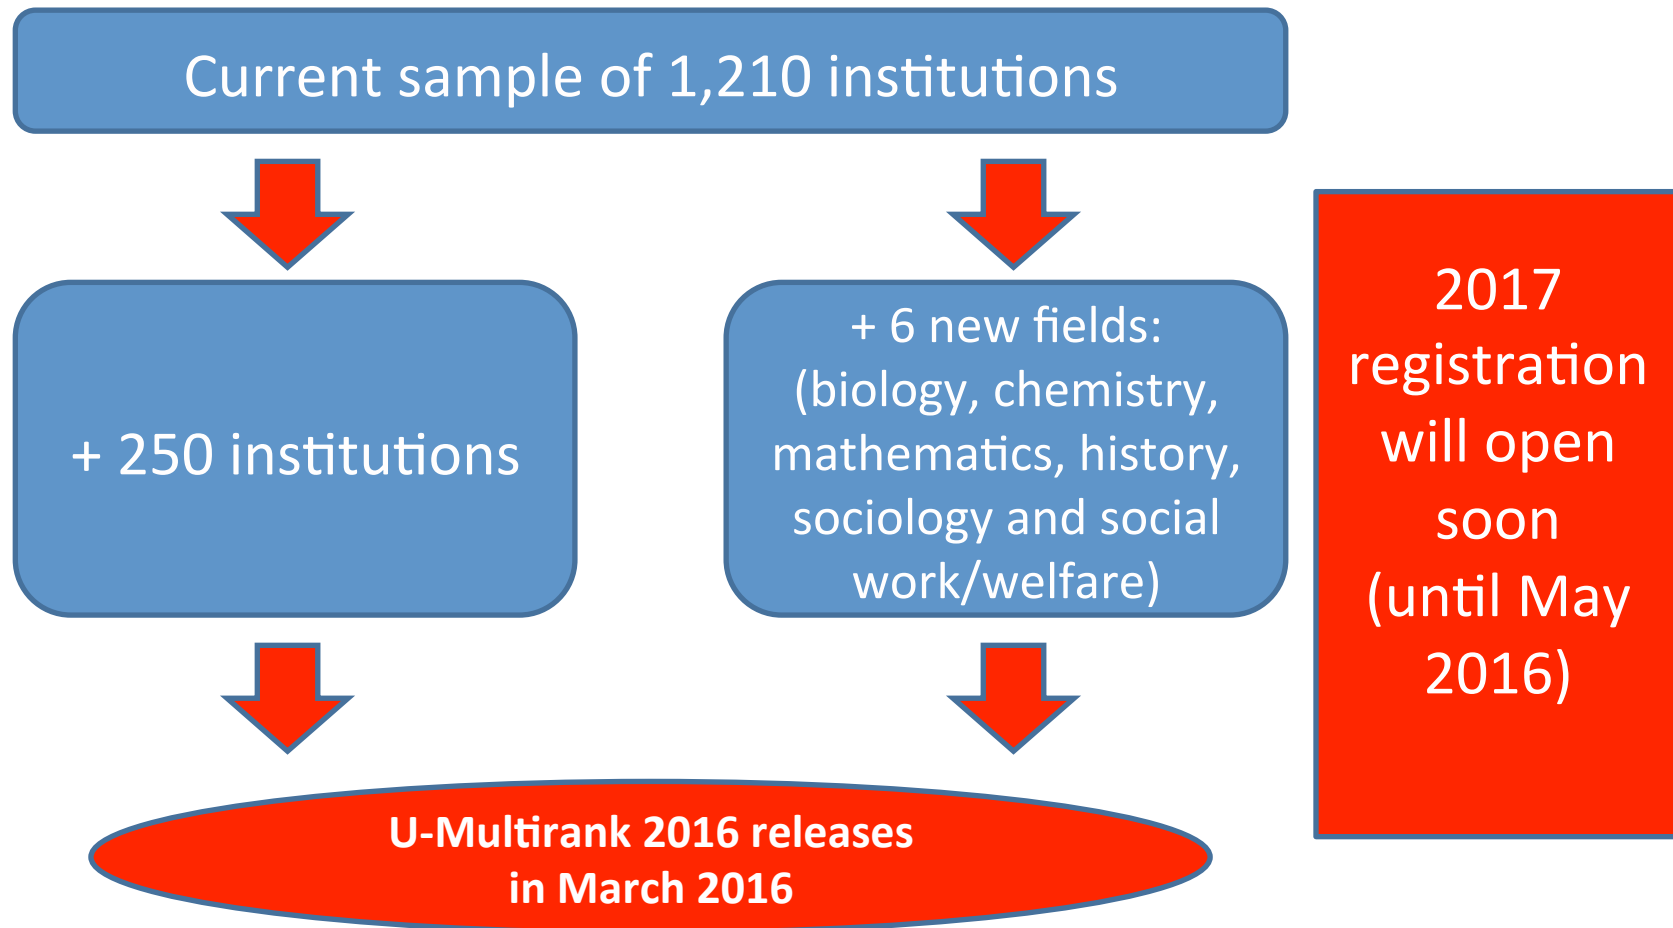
Current sample of 1,210 institutions

+ 250 institutions

+ 6 new fields: (biology, chemistry, mathematics, history, sociology and social work/welfare)

2017 registration will open soon (until May 2016)

U-Multirank 2016 releases in March 2016